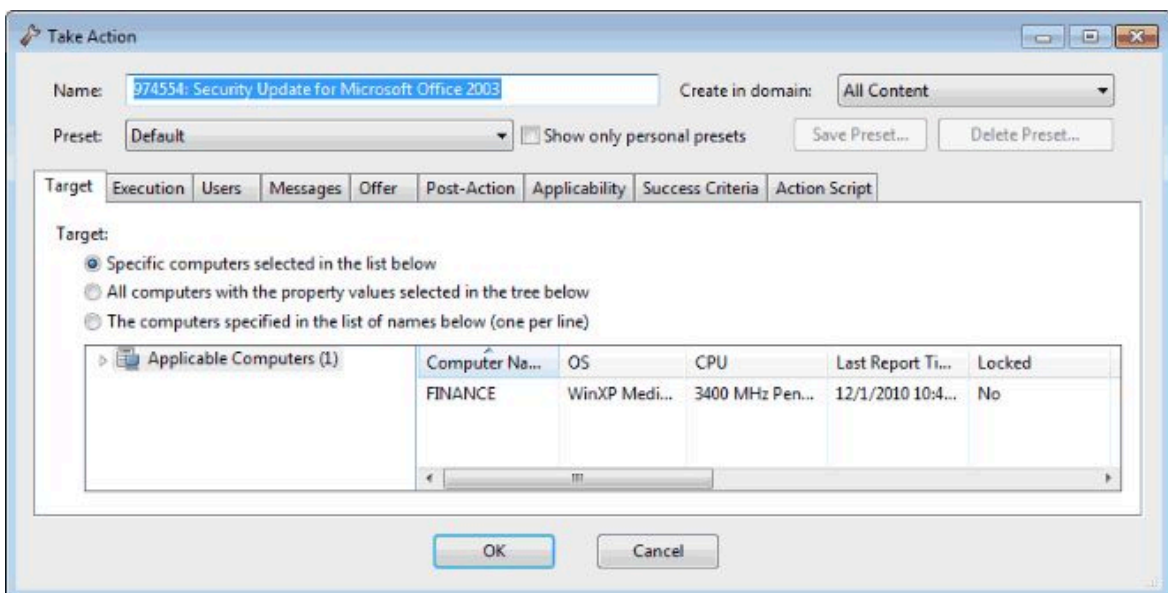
Take Action

Name: 974554: Security Update for Microsoft Office 2003

Create in domain: All Content

Preset: Default

Show only personal presets

Save Preset...

Delete Preset...

Target | Execution | Users | Messages | Offer | Post-Action | Applicability | Success Criteria | Action Script

Target:

Specific computers selected in the list below

All computers with the property values selected in the tree below

The computers specified in the list of names below (one per line)

Applicable Computers (1)

| Computer Na... | OS | CPU | Last Report Ti... | Locked |
|---|---|---|---|---|
| FINANCE | WinXP Medi... | 3400 MHz Pen... | 12/1/2010 10:4... | No |

OK

Cancel